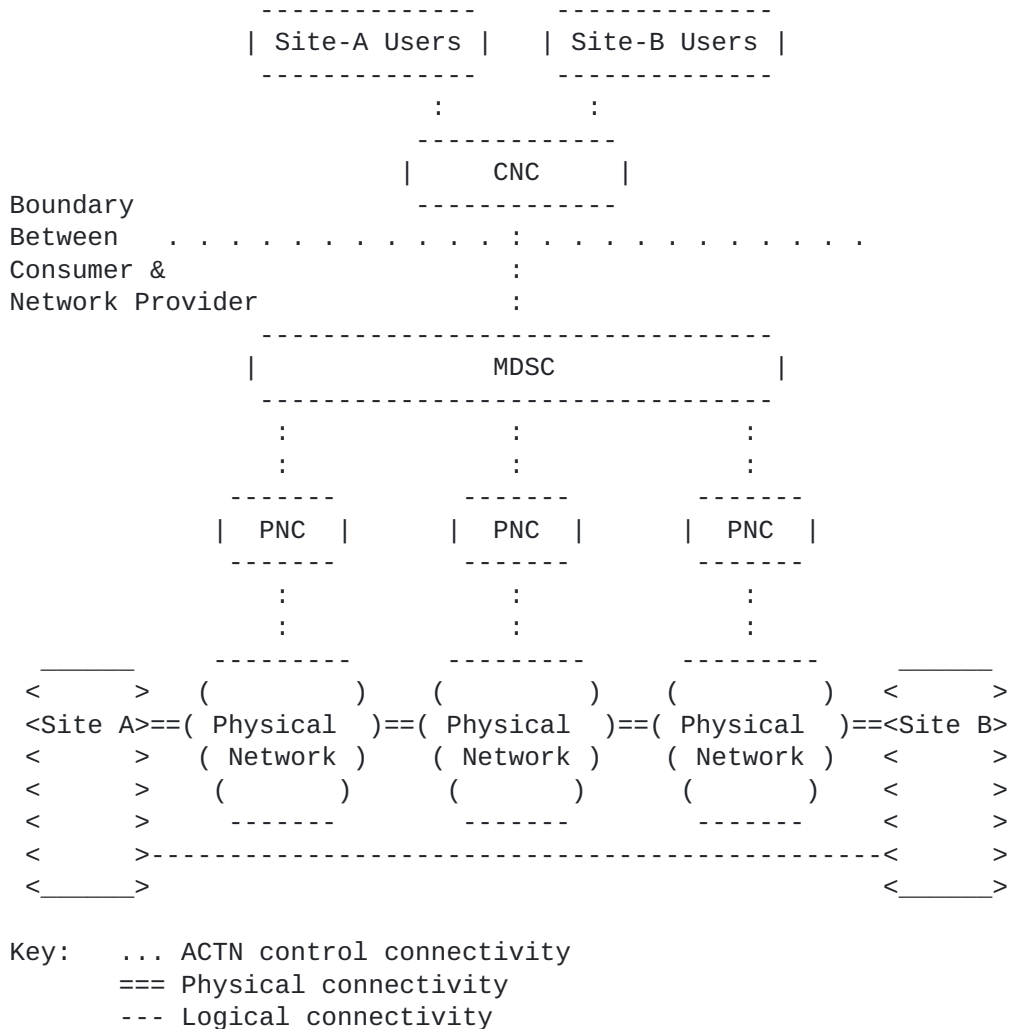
Site-A Users

Site-B Users

CNC

Boundary Between Consumer & Network Provider

MDSC

PNC

PNC

PNC

Site A

Physical Network

Physical Network

Physical Network

Site B

Key: ... ACTN control connectivity
=== Physical connectivity
--- Logical connectivity